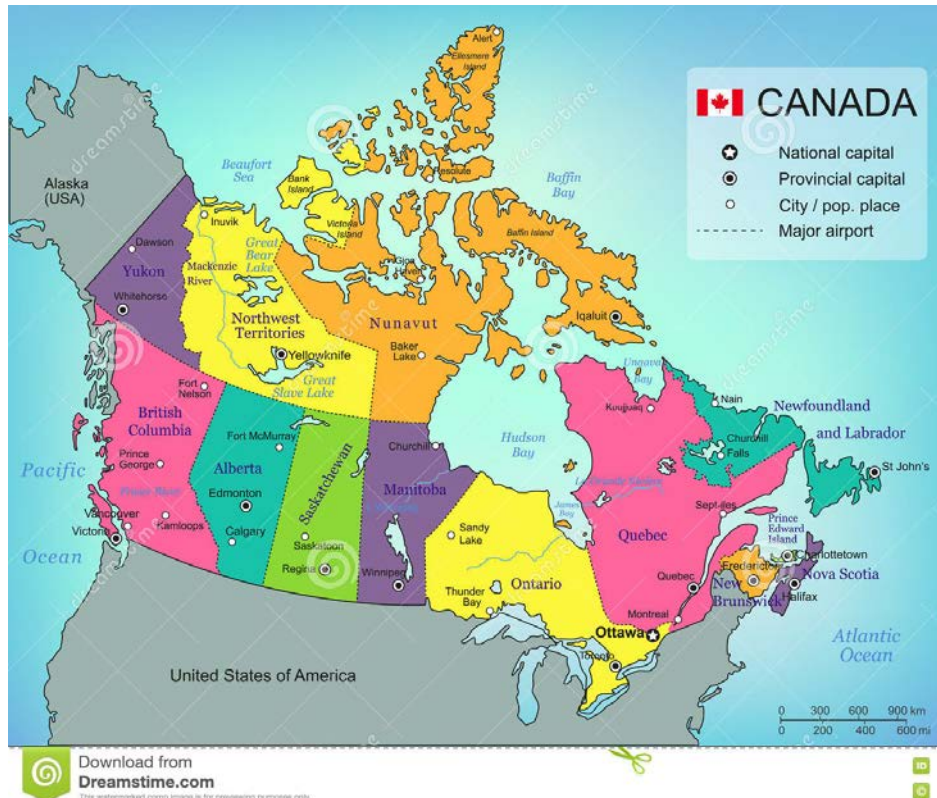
CANADA
National capital
Provincial capital
City / pop. place
Major airport

Alert
Ellesmere Island
Resolute
Baffin Bay
Baffin Island
Beaufort Sea
Bank Island
Victoria Island
Gjoa Haven
Alaska (USA)
Inuvik
Dawson
Great Bear Lake
Mackenzie River
Yukon
Whitehorse
Northwest Territories
Yellowknife
Great Slave Lake
Nunavut
Baker Lake
Iqaluit
Ungava Bay
Kuujjuaq
Nain
Newfoundland and Labrador
Churchill Falls
St John's
Fort Nelson
British Columbia
Fort McMurray
Alberta
Saskatchewan
Churchill
Manitoba
Hudson Bay
James Bay
Prince George
Fraser River
Edmonton
Calgary
Saskatoon
Regina
Winnipeg
Sandy Lake
Ontario
Thunder Bay
Quebec
Sept-Iles
Prince Edward Island
Charlottetown
Fredericton
New Brunswick
Nova Scotia
Halifax
Quebec
Montreal
Ottawa
Toronto
Pacific Ocean
Vancouver
Victoria
Kamloops
Atlantic Ocean
United States of America
0 300 600 900 km
0 200 400 600 mi
dreamstime
Download from Dreamstime.com
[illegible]